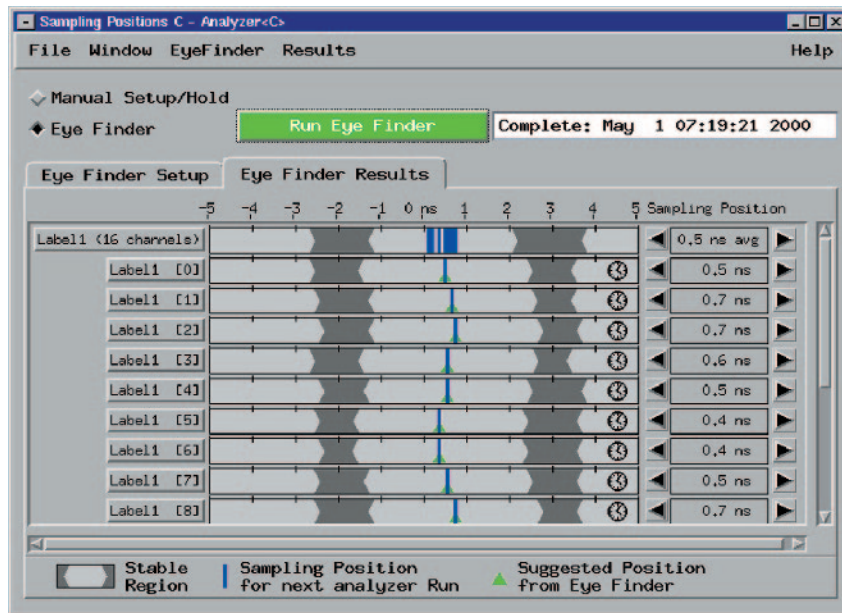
Sampling Positions C - Analyzer<C>

File Window EyeFinder Results Help

Manual Setup/Hold

Eye Finder

Run Eye Finder

Complete: May 1 07:19:21 2000

Eye Finder Setup

Eye Finder Results

-5 -4 -3 -2 -1 0 ns 1 2 3 4 5 Sampling Position

| | | |
|---|---|---|
| Label1 (16 channels) | | 0.5 ns avg |
| Label1 [0] | | 0.5 ns |
| Label1 [1] | | 0.7 ns |
| Label1 [2] | | 0.7 ns |
| Label1 [3] | | 0.6 ns |
| Label1 [4] | | 0.5 ns |
| Label1 [5] | | 0.4 ns |
| Label1 [6] | | 0.4 ns |
| Label1 [7] | | 0.5 ns |
| Label1 [8] | | 0.7 ns |

Stable Region

Sampling Position for next analyzer Run

Suggested Position from Eye Finder